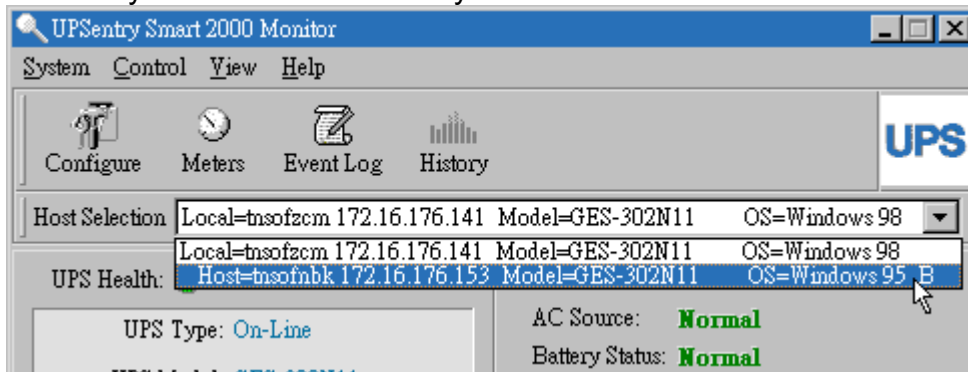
UPSentry Smart 2000 Monitor

System Control View Help

Configure Meters Event Log History

UPS

Host Selection Local=tnsofzcm 172.16.176.141 Model=GES-302N11 OS=Windows 98

Local=tnsofzcm 172.16.176.141 Model=GES-302N11 OS=Windows 98
Host=tnsofnbk 172.16.176.153 Model=GES-302N11 OS=Windows 95 B

UPS Health:

UPS Type: On-Line

AC Source: Normal

Battery Status: Normal